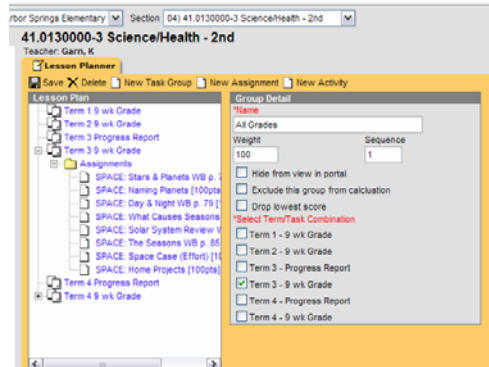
rbor Springs Elementary Section 04) 41.0130000-3 Science/Health - 2nd

41.0130000-3 Science/Health - 2nd

Teacher: Garn, K

Lesson Planner

Save Delete New Task Group New Assignment New Activity

Lesson Plan

Term 1 9 wk Grade
Term 2 9 wk Grade
Term 3 Progress Report
Term 3 9 wk Grade
Assignments
SPACE: Stars & Planets WB p. 7
SPACE: Naming Planets [100pts
SPACE: Day & Night WB p. 79 [
SPACE: What Causes Seasons
SPACE: Solar System Review W
SPACE: The Seasons WB p. 85
SPACE: Space Case (Effort) [1
SPACE: Home Projects [100pts]
Term 4 Progress Report
Term 4 9 wk Grade

Group Detail

*Name
All Grades

Weight
100

Sequence
1

Hide from view in portal
Exclude this group from calculation
Drop lowest score

*Select Term/Task Combination
Term 1 - 9 wk Grade
Term 2 - 9 wk Grade
Term 3 - Progress Report
Term 3 - 9 wk Grade
Term 4 - Progress Report
Term 4 - 9 wk Grade